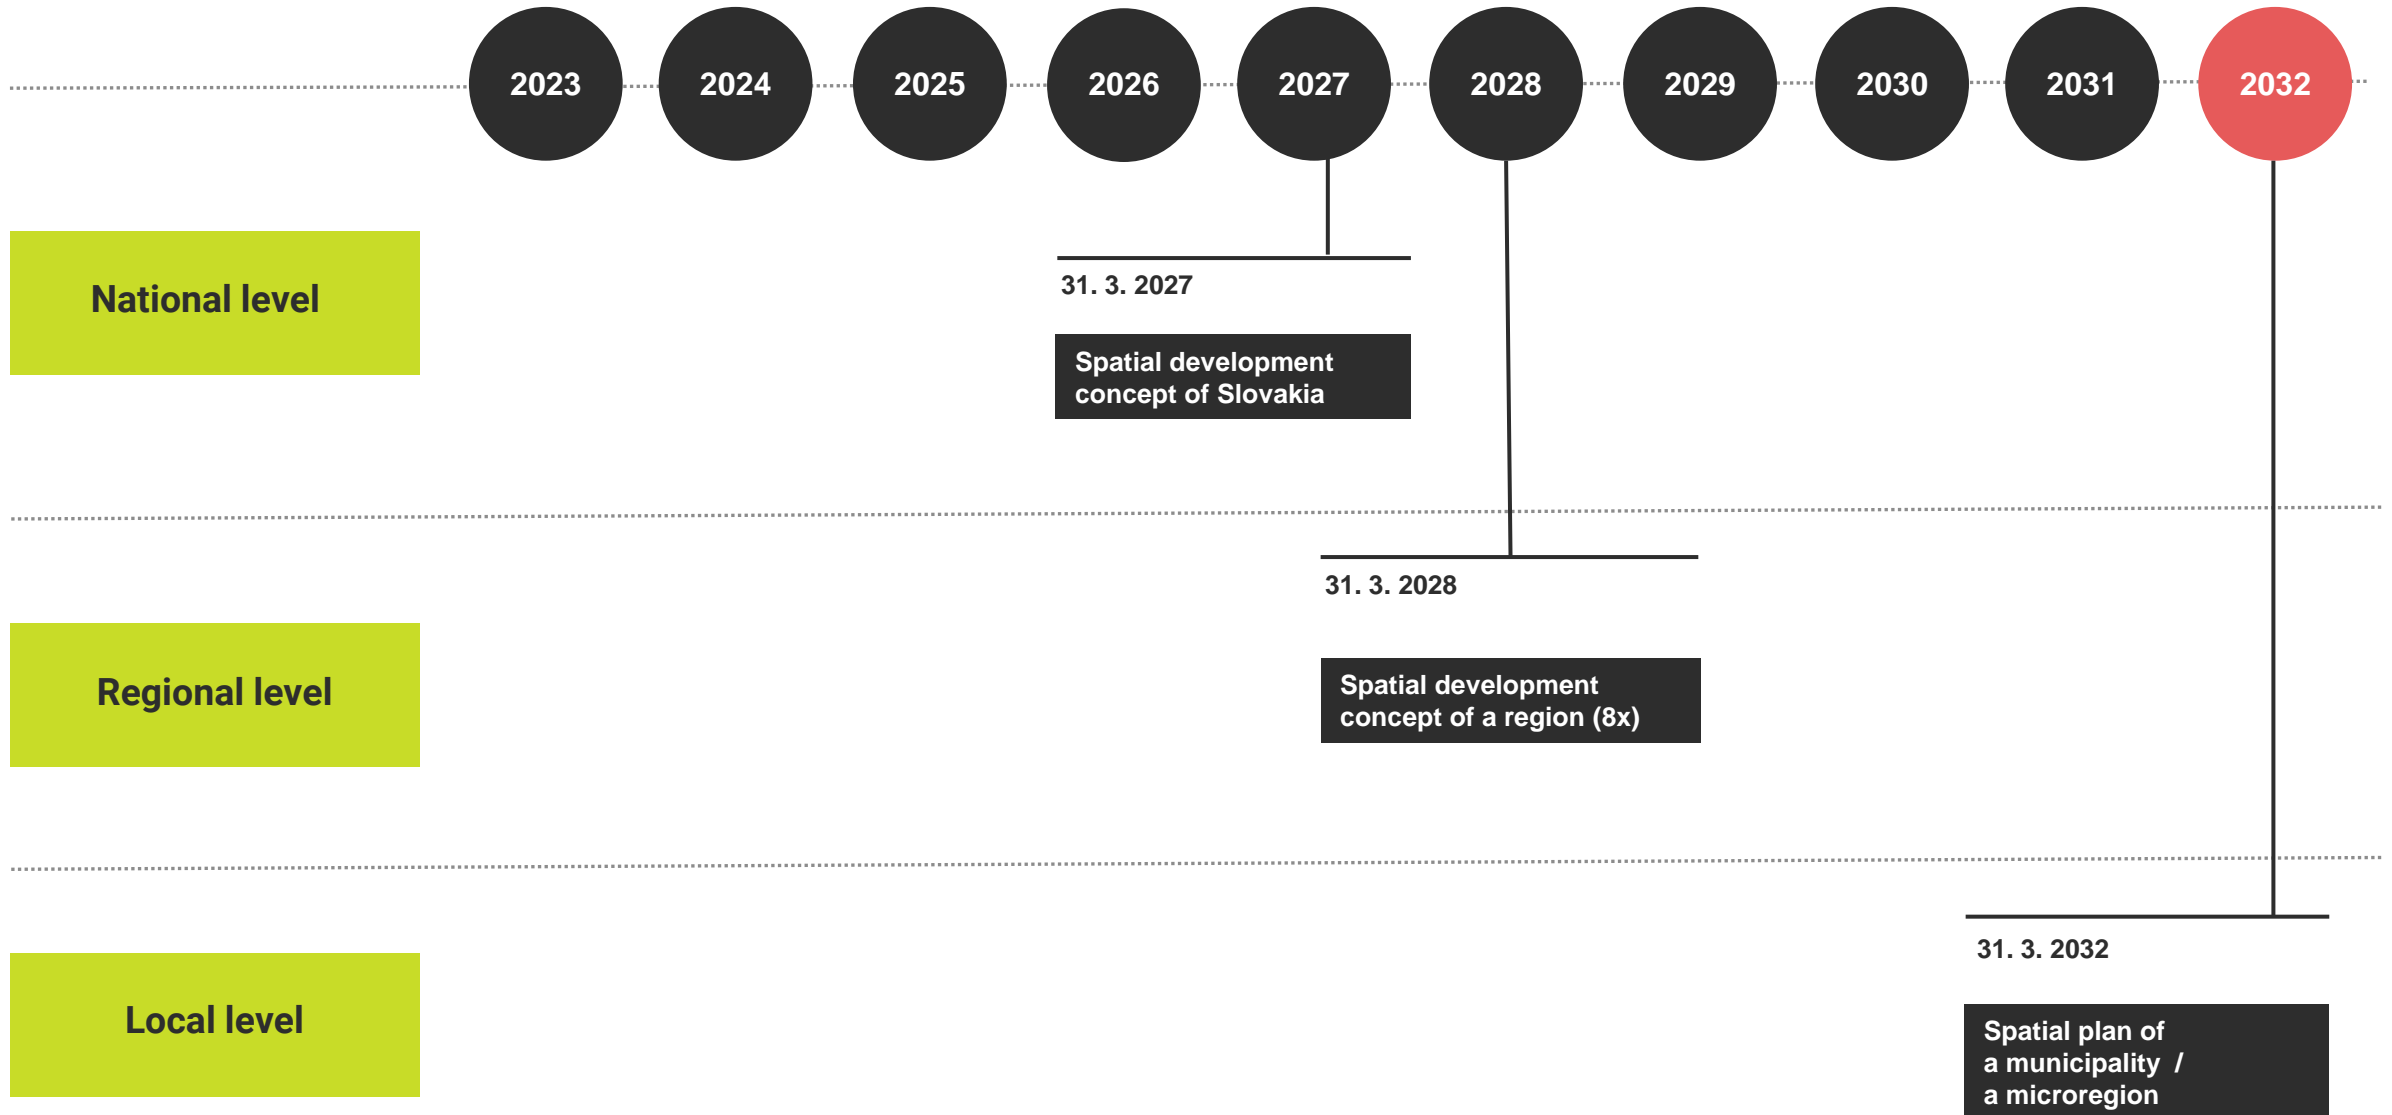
2023 2024 2025 2026 2027 2028 2029 2030 2031 2032

National level

31. 3. 2027

Spatial development concept of Slovakia

31. 3. 2028

Regional level

Spatial development concept of a region (8x)

31. 3. 2032

Local level

Spatial plan of a municipality / a microregion